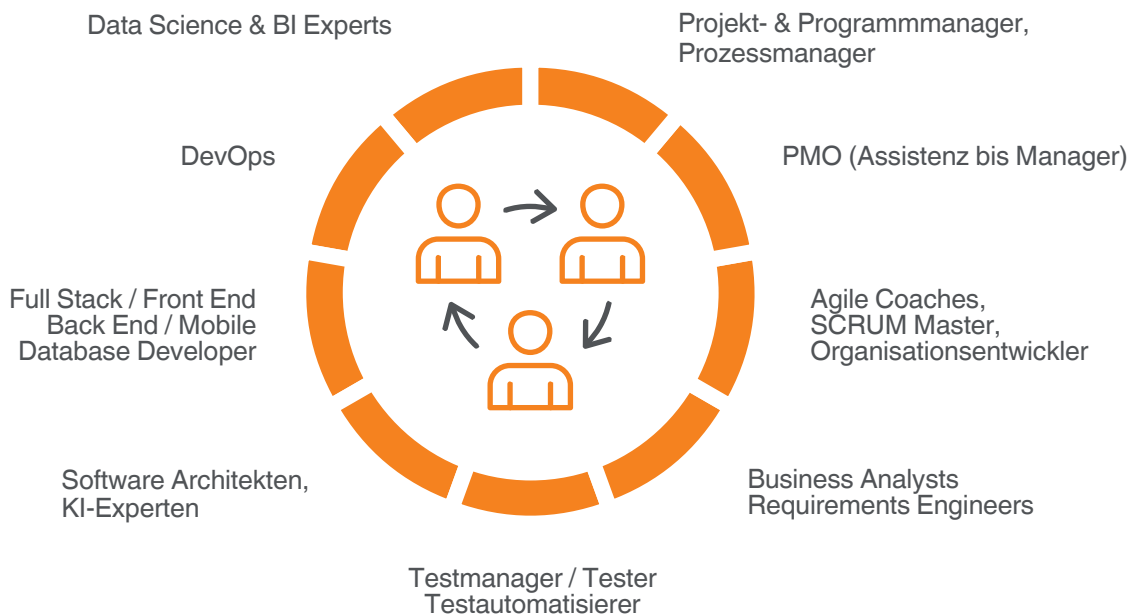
Data Science & BI Experts

Projekt- & Programmmanager, Prozessmanager

DevOps

PMO (Assistenz bis Manager)

Full Stack / Front End
Back End / Mobile
Database Developer

Agile Coaches,
SCRUM Master,
Organisationsentwickler

Software Architekten,
KI-Experten

Business Analysts
Requirements Engineers

Testmanager / Tester
Testautomatisierer